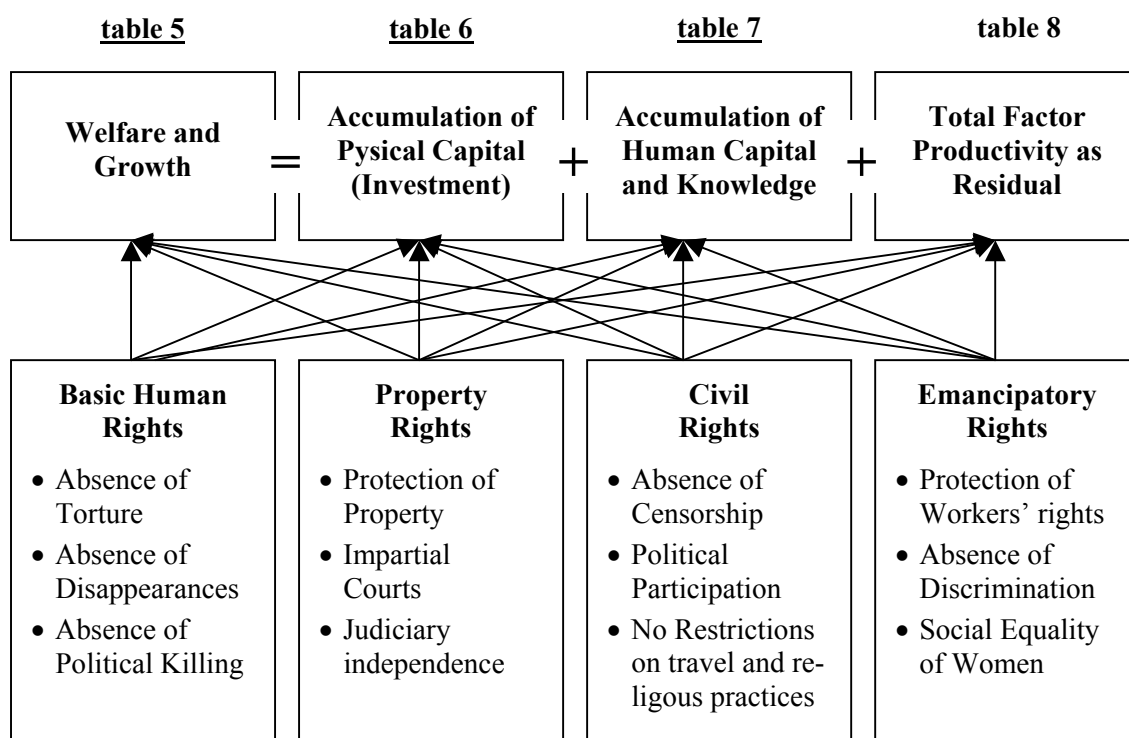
table 5

table 6

table 7

table 8

Welfare and Growth

=

Accumulation of Pysical Capital (Investment)

+

Accumulation of Human Capital and Knowledge

+

Total Factor Productivity as Residual

Basic Human Rights

- Absence of Torture
- Absence of Disappearances
- Absence of Political Killing

Property Rights

- Protection of Property
- Impartial Courts
- Judiciary independence

Civil Rights

- Absence of Censorship
- Political Participation
- No Restrictions on travel and religous practices

Emancipatory Rights

- Protection of Workers' rights
- Absence of Discrimination
- Social Equality of Women